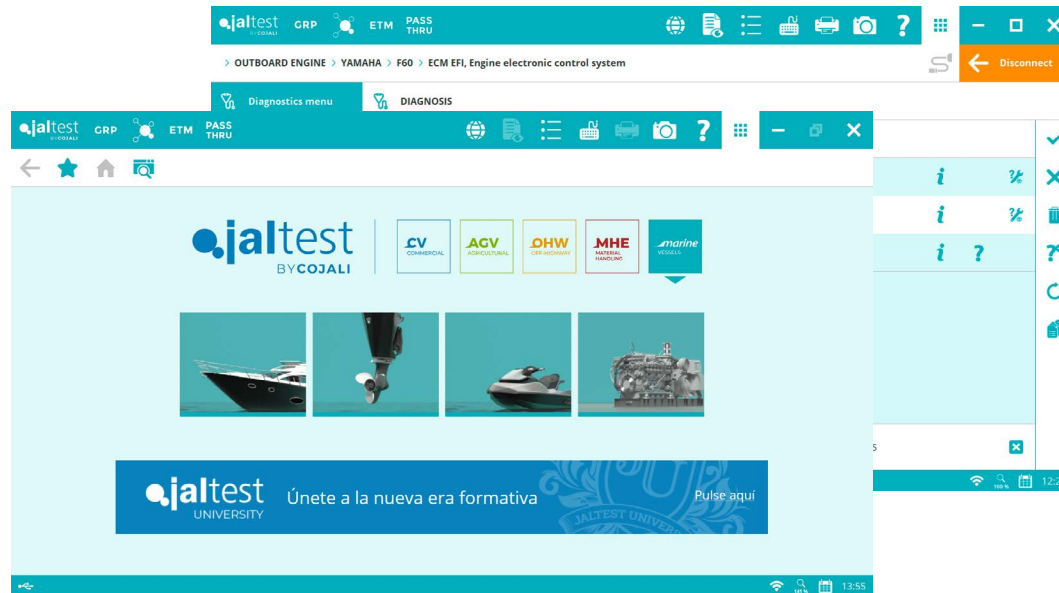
jaltest BY COJALI GRP ETM PASS THRU

Disconnect

> OUTBOARD ENGINE > YAMAHA > F60 > ECM EFI, Engine electronic control system

Diagnostics menu

DIAGNOSIS

jaltest BY COJALI GRP ETM PASS THRU

jaltest BYCOJALI

CV COMMERCIAL

AGV AGRICULTURAL

OHW OFF-HIGHWAY

MHE MATERIAL HANDLING

marine VESSELS

i

i

i ?

jaltest UNIVERSITY Únete a la nueva era formativa Pulse aquí

JALTEST UNIVE

5

13:55

12:2